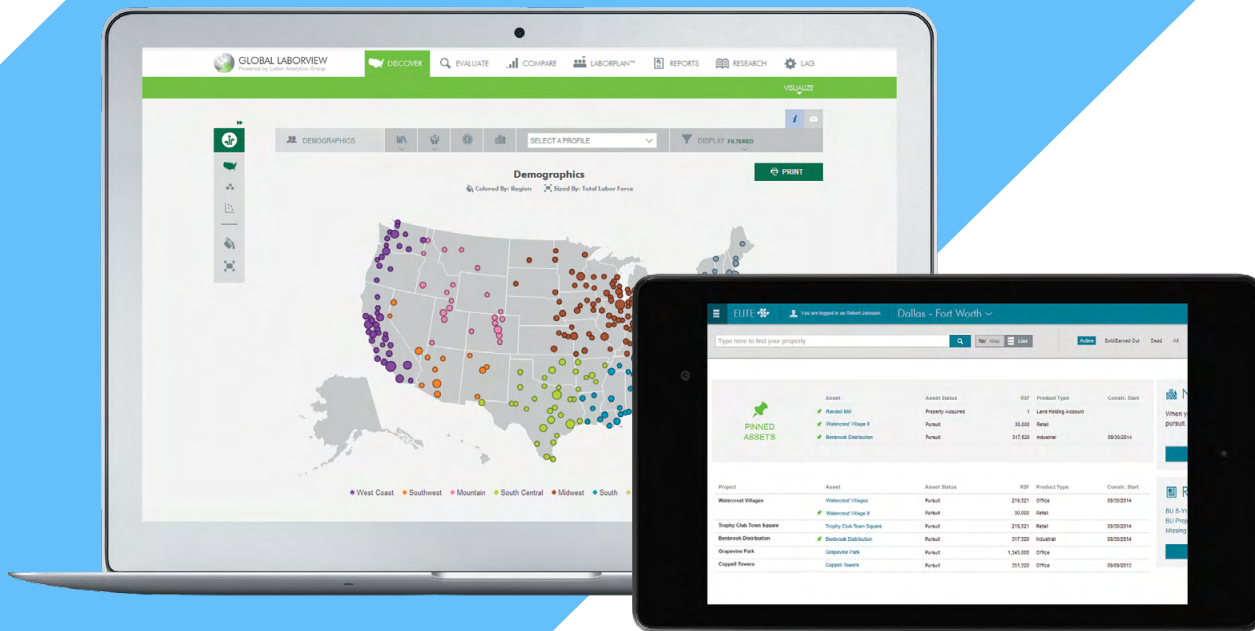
GLOBAL LABORVIEW
Powered by Labor Analytics Group

DISCOVER EVALUATE COMPARE LABORPLAN™ REPORTS RESEARCH LAG

VISUALIZE

DEMOGRAPHICS SELECT A PROFILE DISPLAY FILTERED

Demographics
Colored By: Region Sized By: Total Labor Force

PRINT

West Coast Southwest Mountain South Central Midwest South

ELITE You are logged in as Robert Johnson Dallas - Fort Worth

Type here to find your property Map List Active Sold/Burned Out Dead All

PINNED ASSETS

| Asset | Asset Status | RSF | Product Type | Constr. Start |
|---|---|---|---|---|
| Randol Mill | Property Acquired | 1 | Land Holding Account | |
| Watercrest Village II | Pursuit | 30,000 | Retail | |
| Benbrook Distribution | Pursuit | 317,520 | Industrial | 09/30/2014 |

| Project | Asset | Asset Status | RSF | Product Type | Constr. Start |
|---|---|---|---|---|---|
| Watercrest Villages | Watercrest Villages | Pursuit | 219,521 | Office | 09/30/2014 |
| | Watercrest Village II | Pursuit | 30,000 | Retail | |
| Trophy Club Town Square | Trophy Club Town Square | Pursuit | 219,521 | Retail | 09/30/2014 |
| Benbrook Distribution | Benbrook Distribution | Pursuit | 317,520 | Industrial | 09/30/2014 |
| Grapevine Park | Grapevine Park | Pursuit | 1,345,000 | Office | |
| Coppell Towers | Coppell Towers | Pursuit | 351,520 | Office | 09/09/2013 |

N
When y
pursuit.

R
BU 5-Y
BU Proj
Missing